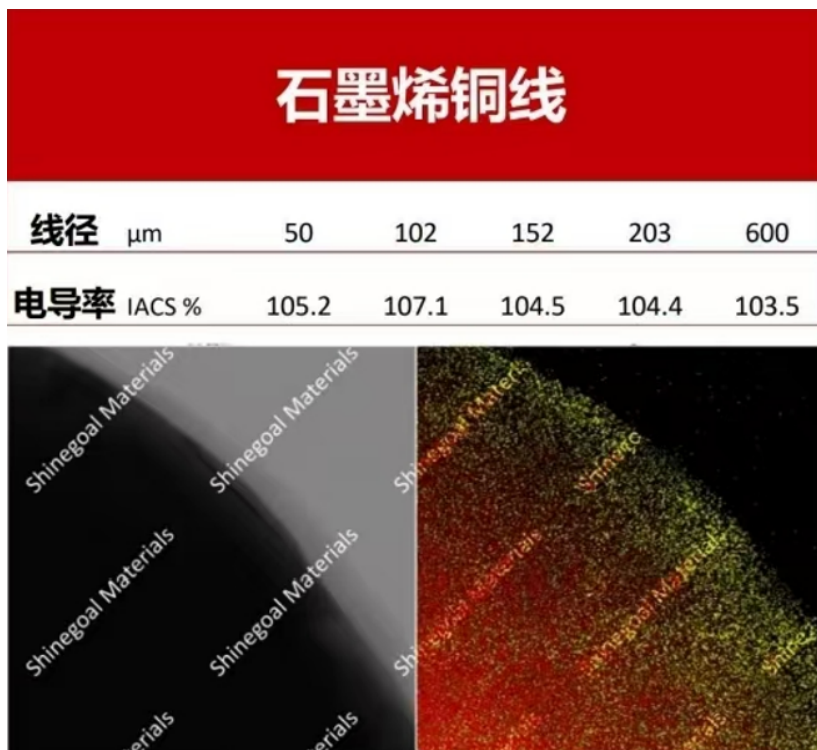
石墨烯铜线

| 线径 μm | 50 | 102 | 152 | 203 | 600 |
|---|---|---|---|---|---|
| 电导率 IACS % | 105.2 | 107.1 | 104.5 | 104.4 | 103.5 |

Shinegoal Materials
Shinegoal Materials
Shinegoal Materials
Shinegoal Materials
Shinegoal Materials
Shinegoal Materials
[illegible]terials
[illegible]terials
Shinegoal Materials
Shinegoal Materials
Shinegoal Materials
Shinegoal Materials
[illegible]terials
Shineg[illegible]